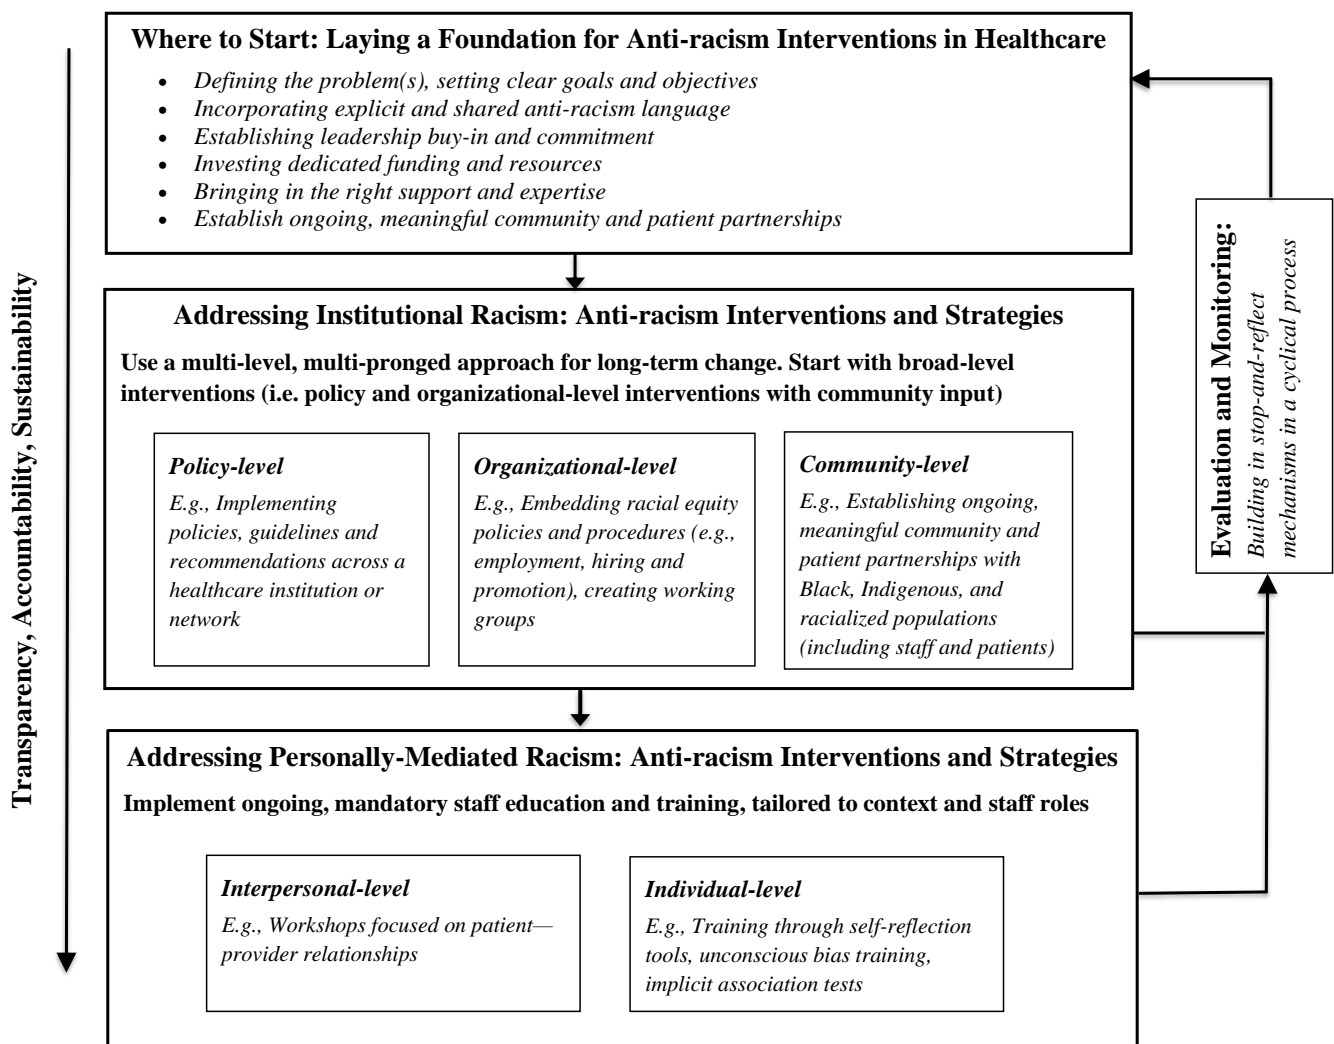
Transparency, Accountability, Sustainability

Where to Start: Laying a Foundation for Anti-racism Interventions in Healthcare

- Defining the problem(s), setting clear goals and objectives
- Incorporating explicit and shared anti-racism language
- Establishing leadership buy-in and commitment
- Investing dedicated funding and resources
- Bringing in the right support and expertise
- Establish ongoing, meaningful community and patient partnerships

Addressing Institutional Racism: Anti-racism Interventions and Strategies

Use a multi-level, multi-pronged approach for long-term change. Start with broad-level interventions (i.e. policy and organizational-level interventions with community input)

Policy-level
E.g., Implementing policies, guidelines and recommendations across a healthcare institution or network

Organizational-level
E.g., Embedding racial equity policies and procedures (e.g., employment, hiring and promotion), creating working groups

Community-level
E.g., Establishing ongoing, meaningful community and patient partnerships with Black, Indigenous, and racialized populations (including staff and patients)

Addressing Personally-Mediated Racism: Anti-racism Interventions and Strategies

Implement ongoing, mandatory staff education and training, tailored to context and staff roles

Interpersonal-level
E.g., Workshops focused on patient—provider relationships

Individual-level
E.g., Training through self-reflection tools, unconscious bias training, implicit association tests

Evaluation and Monitoring:
Building in stop-and-reflect mechanisms in a cyclical process